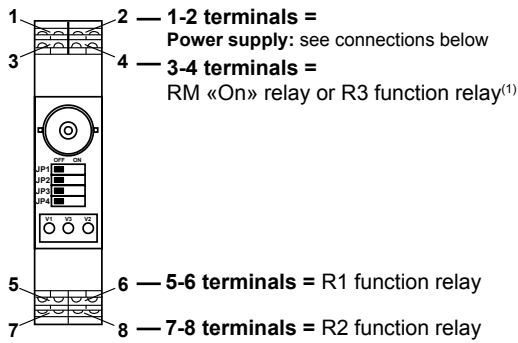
1
2
3
4
1-2 terminals =
Power supply: see connections below
3-4 terminals =
RM «On» relay or R3 function relay$^{(1)}$

OFF ON
JP1
JP2
JP3
JP4

V1 V3 V2

5
6
5-6 terminals = R1 function relay
7
8
7-8 terminals = R2 function relay